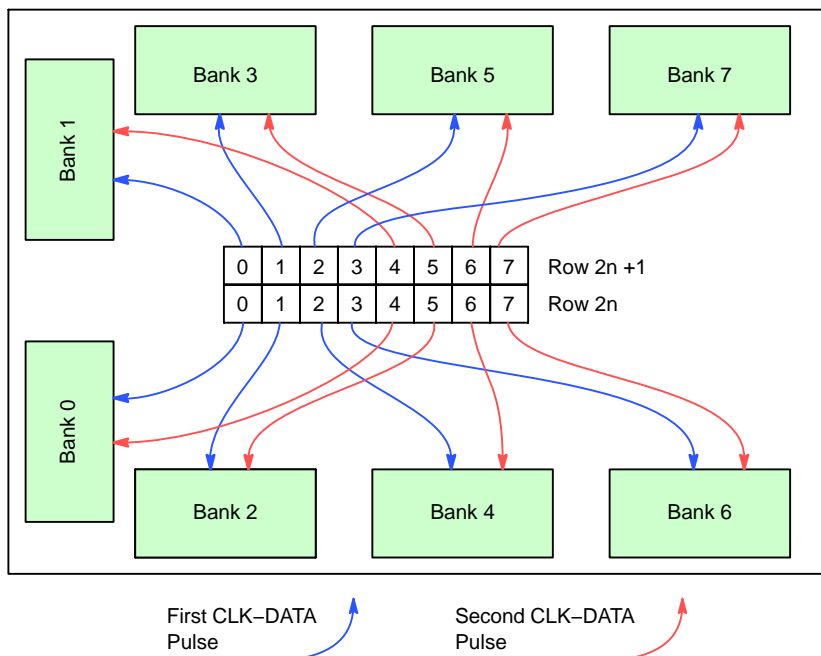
Bank 3

Bank 5

Bank 7

Bank 1

| 0 | 1 | 2 | 3 | 4 | 5 | 6 | 7 |
|---|---|---|---|---|---|---|---|
| 0 | 1 | 2 | 3 | 4 | 5 | 6 | 7 |

Row 2n +1

Row 2n

Bank 0

Bank 2

Bank 4

Bank 6

First CLK−DATA Pulse

Second CLK−DATA Pulse